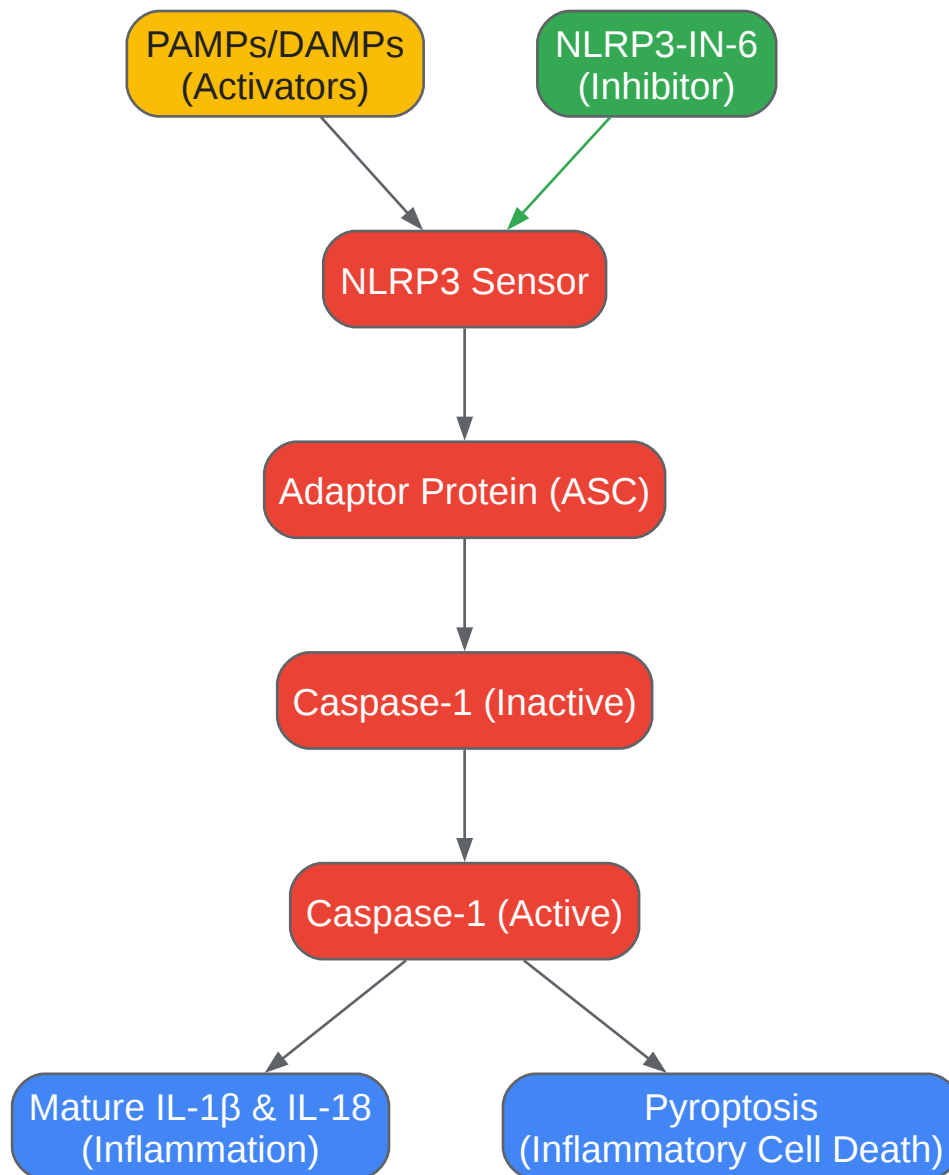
PAMPs/DAMPs
(Activators)

NLRP3-IN-6
(Inhibitor)

NLRP3 Sensor

Adaptor Protein (ASC)

Caspase-1 (Inactive)

Caspase-1 (Active)

Mature IL-1β & IL-18
(Inflammation)

Pyroptosis
(Inflammatory Cell Death)